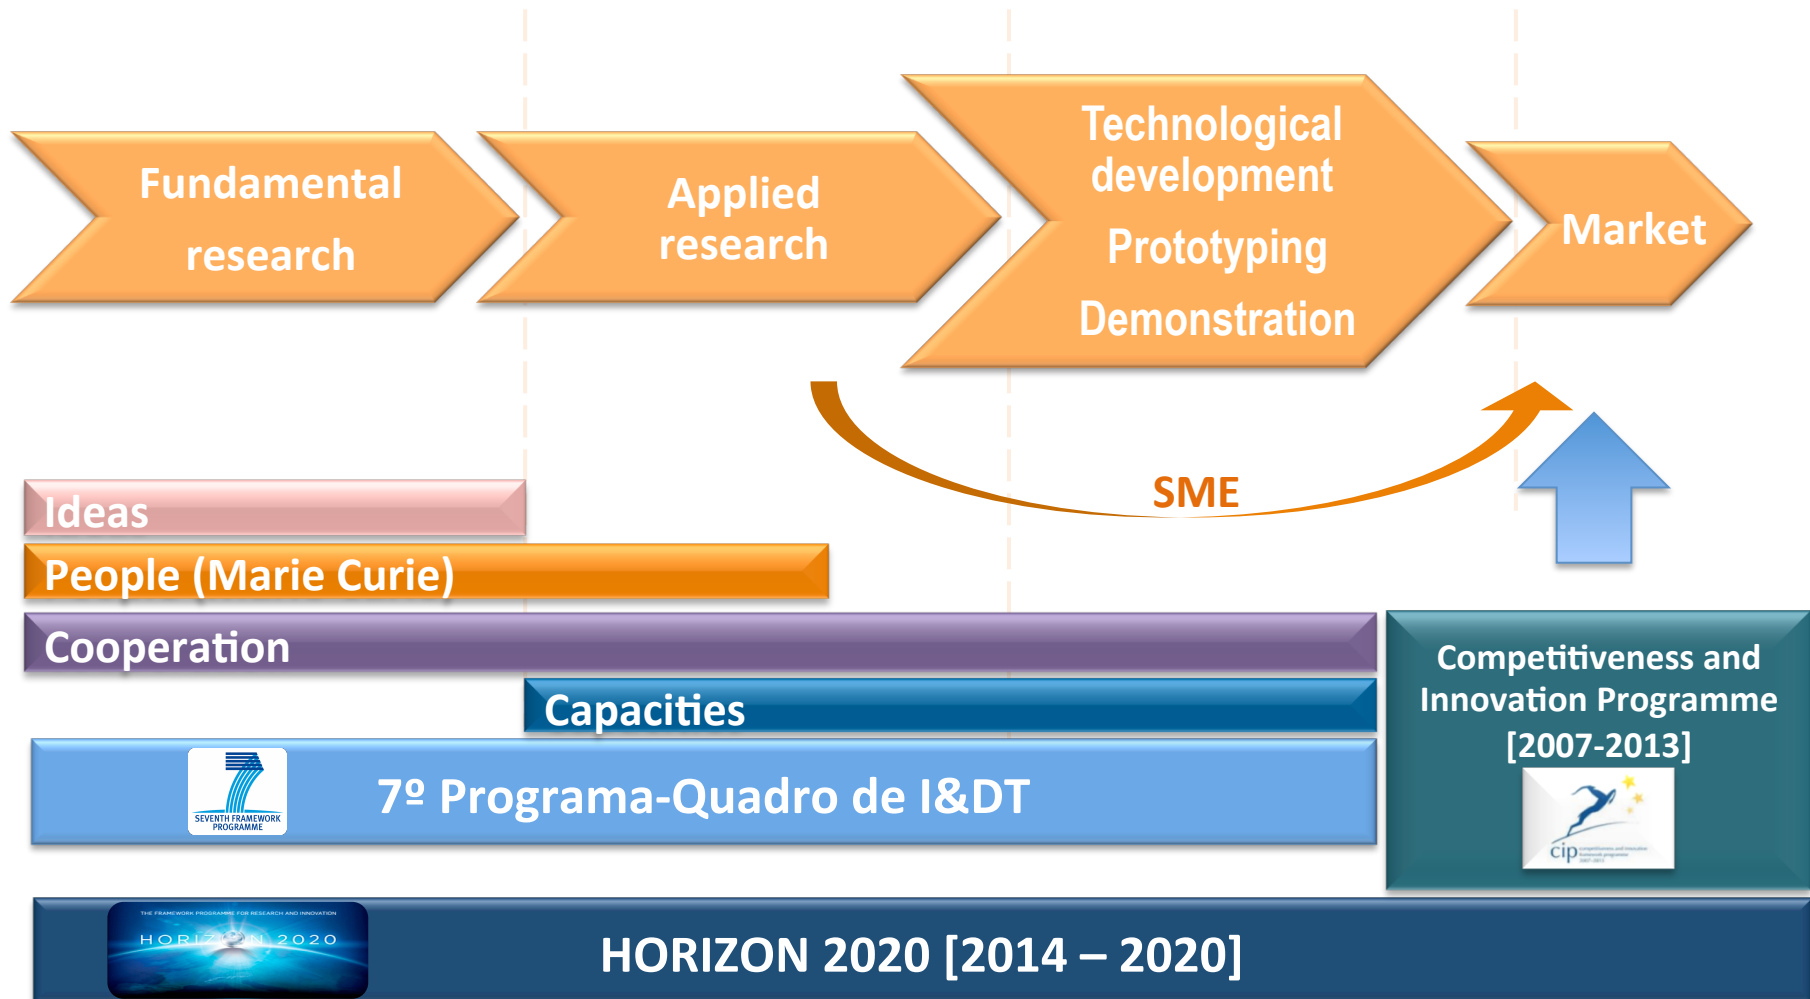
Fundamental research

Applied research

Technological development

Prototyping

Demonstration

Market

SME

Ideas

People (Marie Curie)

Cooperation

Capacities

SEVENTH FRAMEWORK PROGRAMME

7º Programa-Quadro de I&DT

Competitiveness and Innovation Programme [2007-2013]

cip

THE FRAMEWORK PROGRAMME FOR RESEARCH AND INNOVATION

HORIZON 2020

HORIZON 2020 [2014 – 2020]